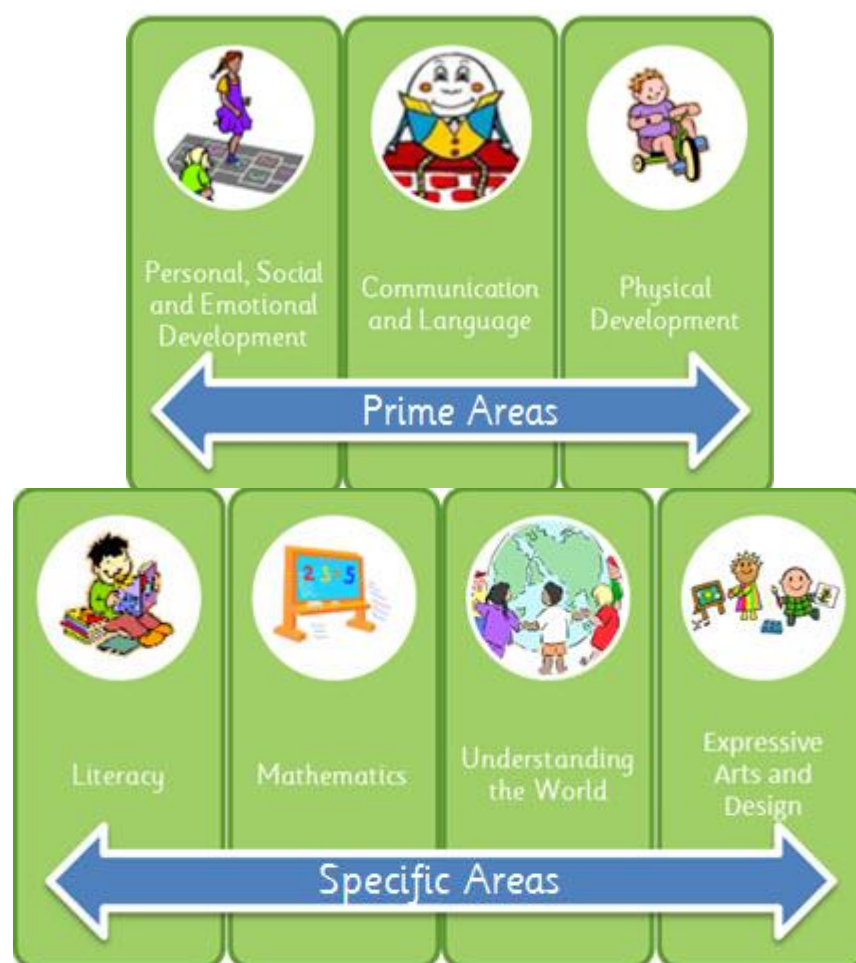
Personal, Social and Emotional Development

Communication and Language

Physical Development

Prime Areas

Literacy

$2+3=5$

Mathematics

Understanding the World

Expressive Arts and Design

Specific Areas